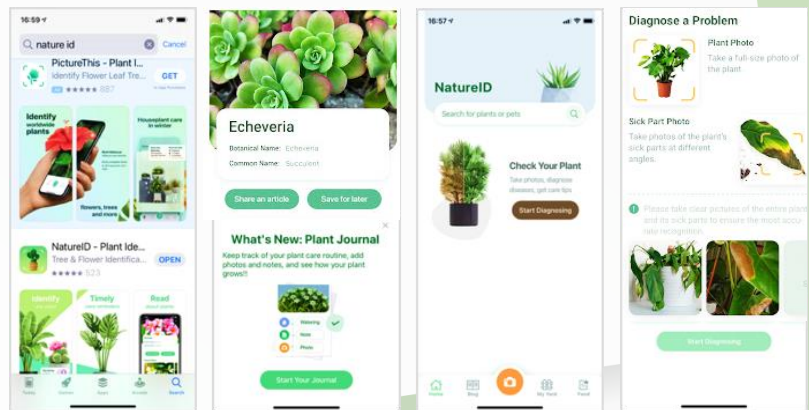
16:59

nature id

Cancel

PictureThis - Plant I...

Identify Flower Leaf Tree...

GET

★★★★★ 887

Identify worldwide plants

Houseplant care in winter

flowers, trees and more

NatureID - Plant Ide...

Tree & Flower Identifica...

OPEN

★★★★★ 523

Identify

Timely

Read

Today

Games

Apps

Arcade

Search

Echeveria

Botanical Name: Echeveria

Common Name: Succulent

Share an article

Save for later

What's New: Plant Journal

Keep track of your plant care routine, add photos and notes, and see how your plant grows!!

Watering

Note

Photo

Start Your Journal

16:57

NatureID

Search for plants or pets

Check Your Plant

Take photos, diagnose diseases, get care tips

Start Diagnosing

Home

Blog

My Yard

Feed

Diagnose a Problem

Plant Photo

Take a full-size photo of the plant.

Sick Part Photo

Take photos of the plant's sick parts at different angles.

Please take clear pictures of the entire plant and its sick parts to ensure the most accurate recognition.

Start Diagnosing